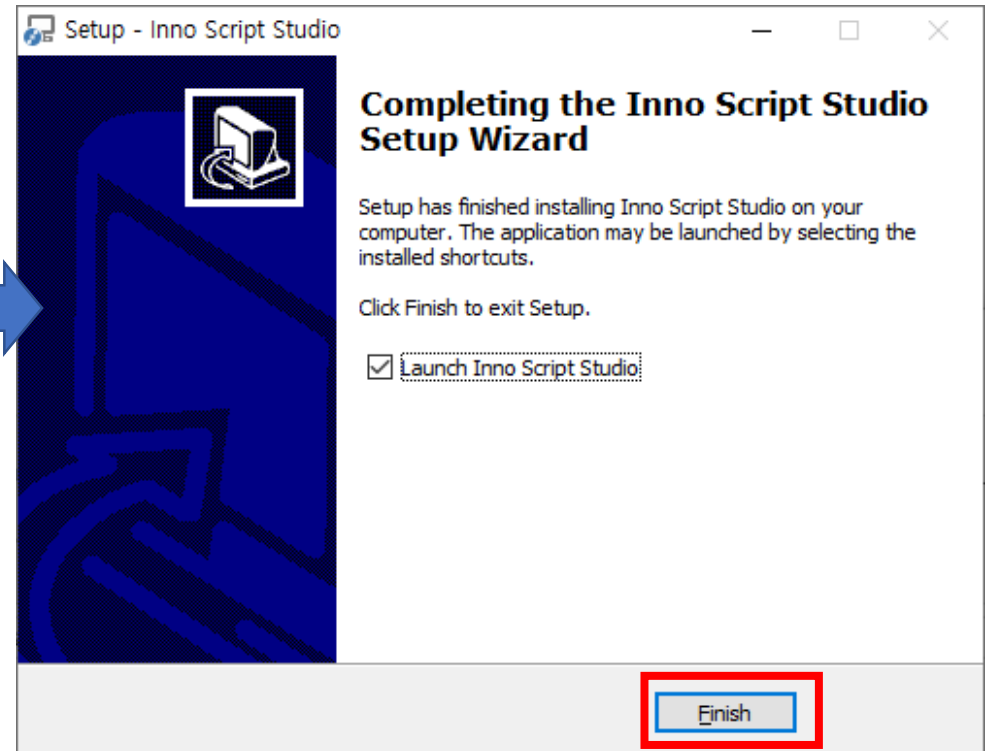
Setup - Inno Script Studio

Completing the Inno Script Studio Setup Wizard

Setup has finished installing Inno Script Studio on your computer. The application may be launched by selecting the installed shortcuts.

Click Finish to exit Setup.

☑ Launch Inno Script Studio

Finish